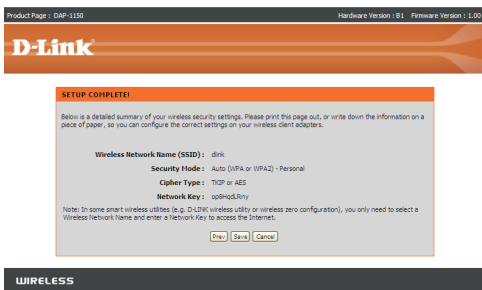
Product Page : DAP-1150

Hardware Version : B1 Firmware Version : 1.00

D-Link

SETUP COMPLETE!

Below is a detailed summary of your wireless security settings. Please print this page out, or write down the information on a piece of paper, so you can configure the correct settings on your wireless client adapters.

Wireless Network Name (SSID) : dlink

Security Mode : Auto (WPA or WPA2) - Personal

Cipher Type : TKIP or AES

Network Key : op8HqdLRny

Note: In some smart wireless utilities (e.g. D-LINK wireless utility or wireless zero configuration), you only need to select a Wireless Network Name and enter a Network Key to access the Internet.

Prev Save Cancel

WIRELESS